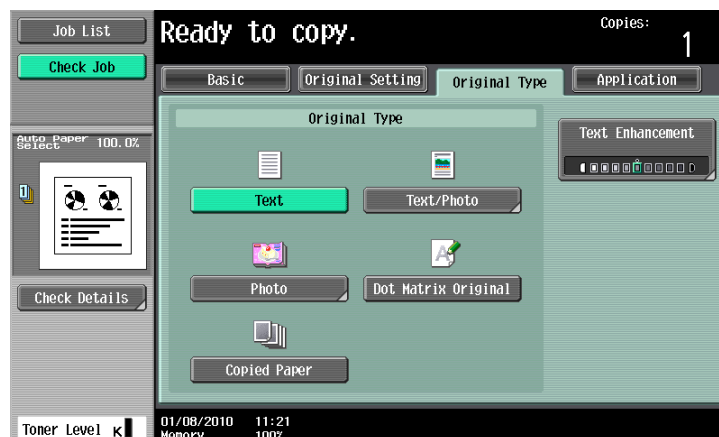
Job List

Check Job

Ready to copy.

Copies:
1

Basic
Original Setting
Original Type
Application

Original Type

Text
Text/Photo
Photo
Dot Matrix Original
Copied Paper

Text Enhancement

Auto Paper Select 100.0%

Check Details

Toner Level K

01/08/2010 11:21
Memory 100%